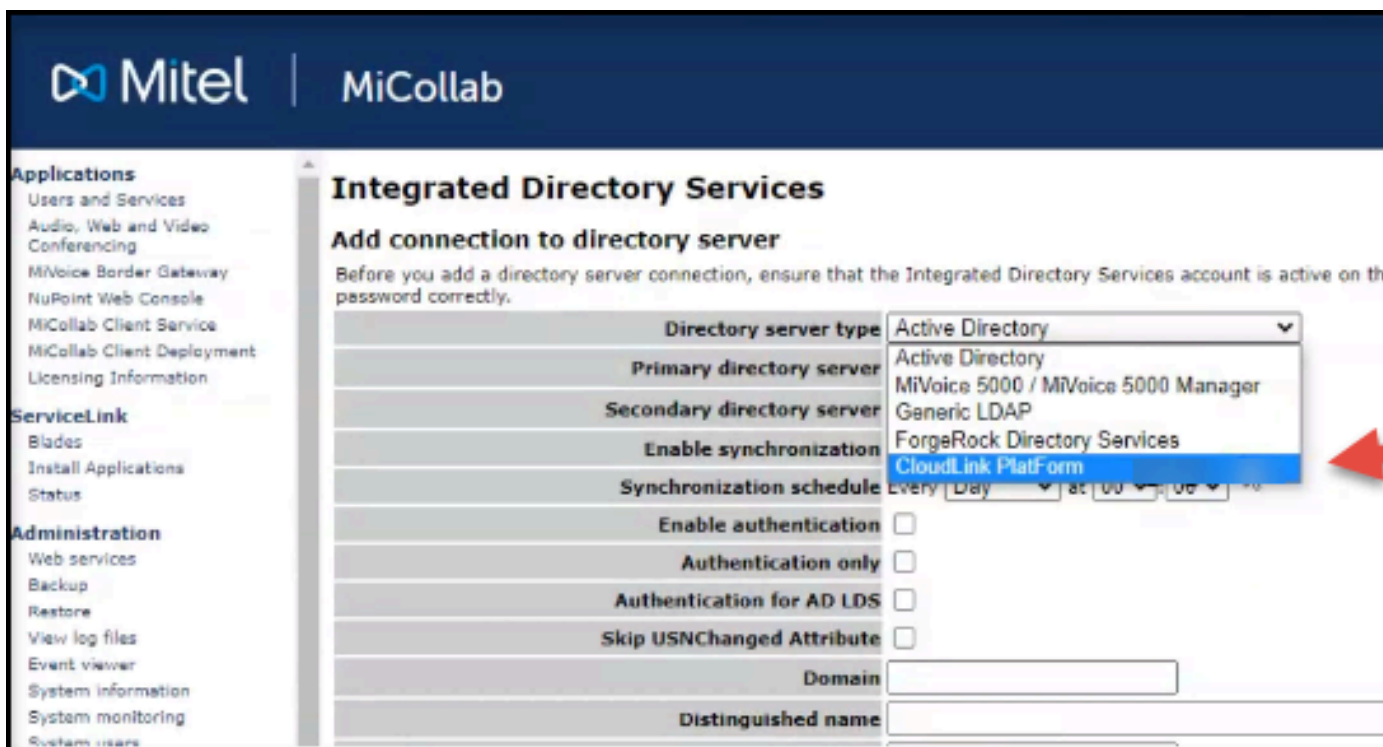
Mitel | MiCollab

Applications
Users and Services
Audio, Web and Video Conferencing
MiVoice Border Gateway
NuPoint Web Console
MiCollab Client Service
MiCollab Client Deployment
Licensing Information
ServiceLink
Blades
Install Applications
Status
Administration
Web services
Backup
Restore
View log files
Event viewer
System information
System monitoring
System users

Integrated Directory Services

Add connection to directory server

Before you add a directory server connection, ensure that the Integrated Directory Services account is active on th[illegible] password correctly.

Directory server type Active Directory
Primary directory server
Secondary directory server
Enable synchronization
Synchronization schedule Every Day at 00 : 00
Enable authentication
Authentication only
Authentication for AD LDS
Skip USNChanged Attribute
Domain
Distinguished name

Active Directory
MiVoice 5000 / MiVoice 5000 Manager
Generic LDAP
ForgeRock Directory Services
CloudLink PlatForm